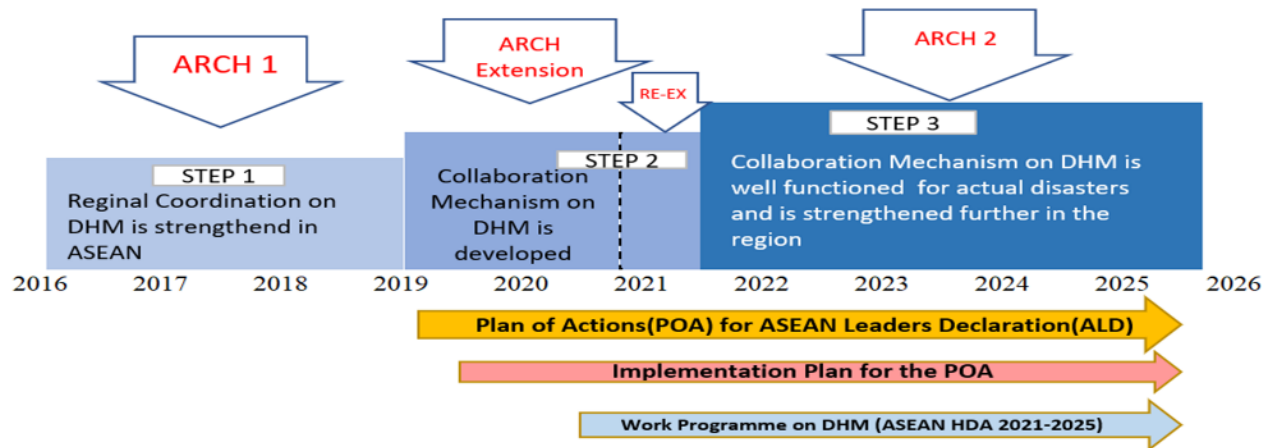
ARCH 1

ARCH Extension

RE-EX

ARCH 2

STEP 1
Reginal Coordination on DHM is strengthend in ASEAN

STEP 2
Collaboration Mechanism on DHM is developed

STEP 3
Collaboration Mechanism on DHM is well functioned for actual disasters and is strengthened further in the region

2016 2017 2018 2019 2020 2021 2022 2023 2024 2025 2026

Plan of Actions(POA) for ASEAN Leaders Declaration(ALD)

Implementation Plan for the POA

Work Programme on DHM (ASEAN HDA 2021-2025)